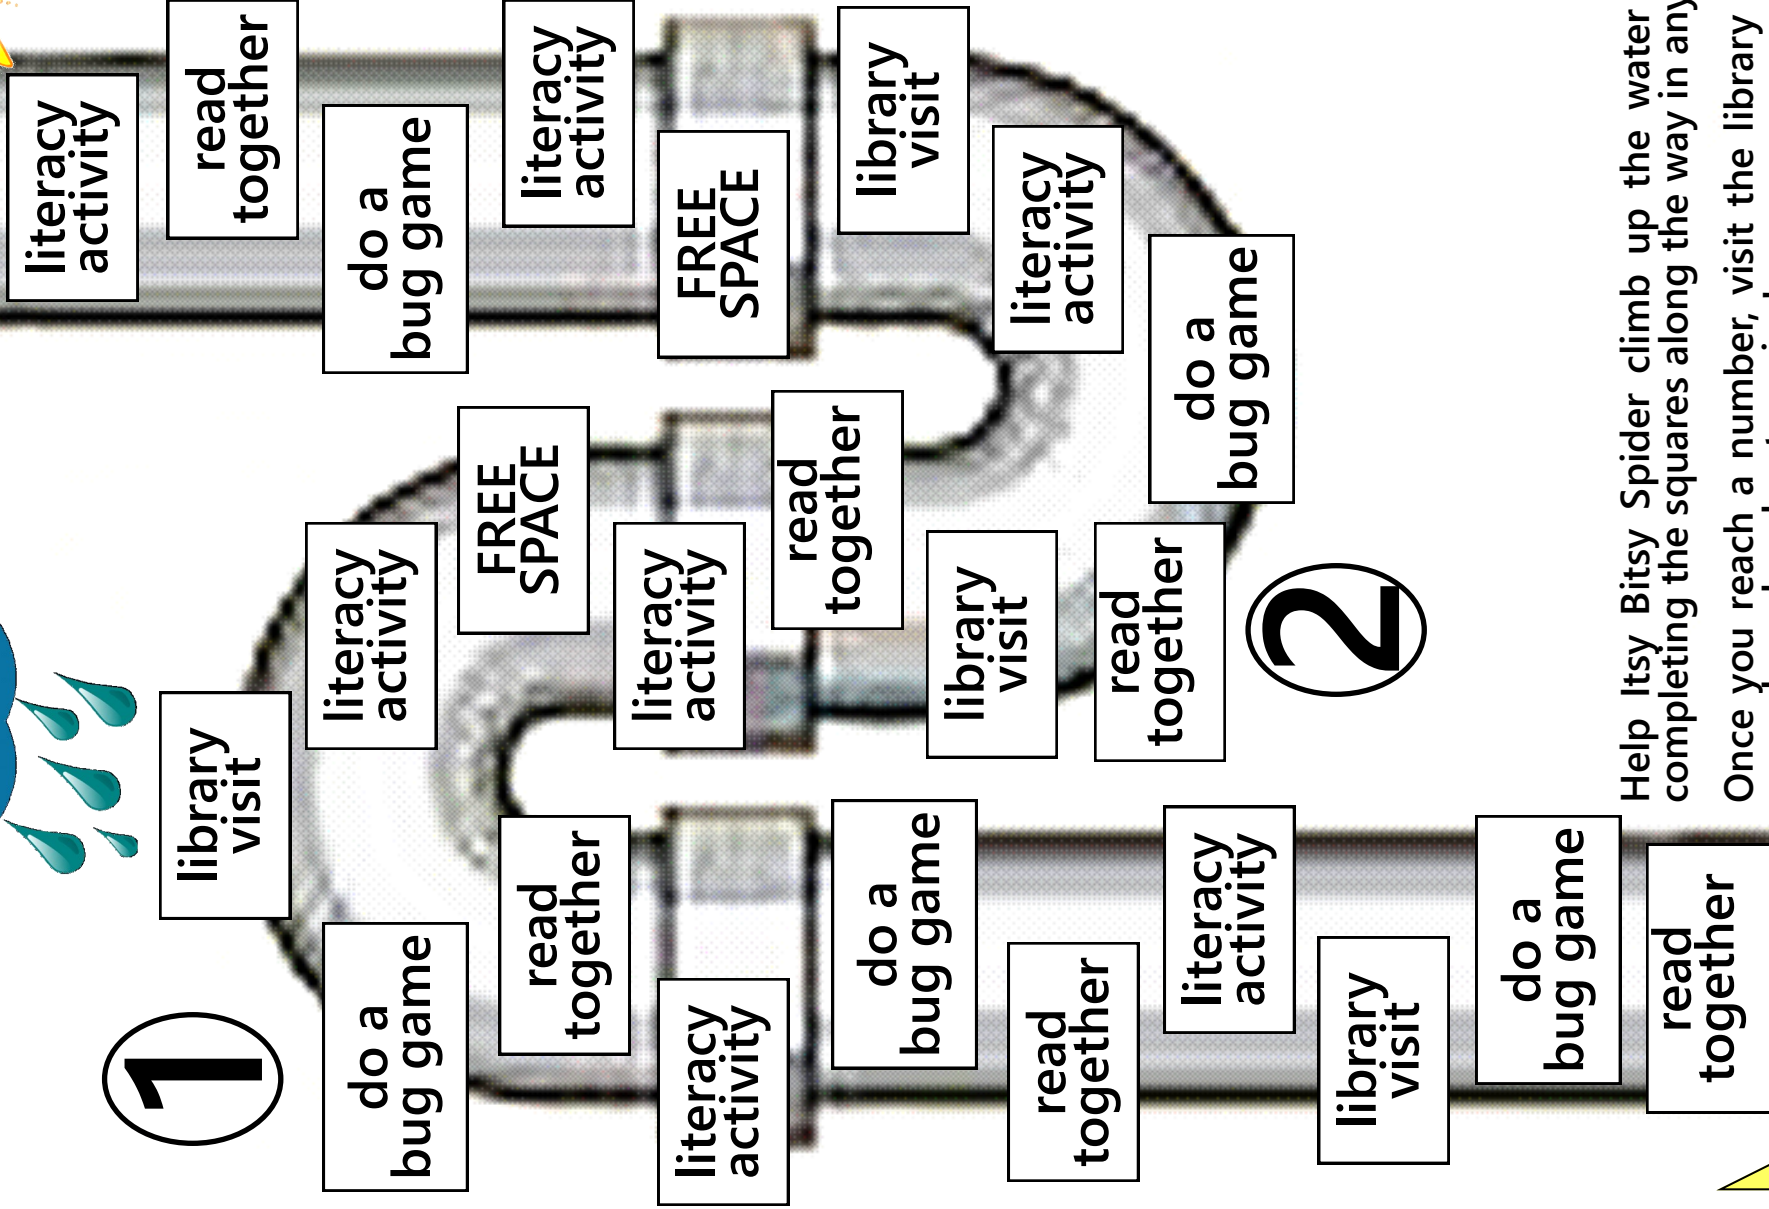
read together

do a bug game

library visit

literacy activity

read together

do a bug game

literacy activity

read together

do a bug game

1

library visit

literacy activity

FREE SPACE

literacy activity

read together

library visit

read together

2

do a bug game

literacy activity

library visit

FREE SPACE

literacy activity

do a bug game

read together

literacy activity

Help Itsy Bitsy Spider climb up the water completing the squares along the way in any

Once you reach a number, visit the library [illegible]